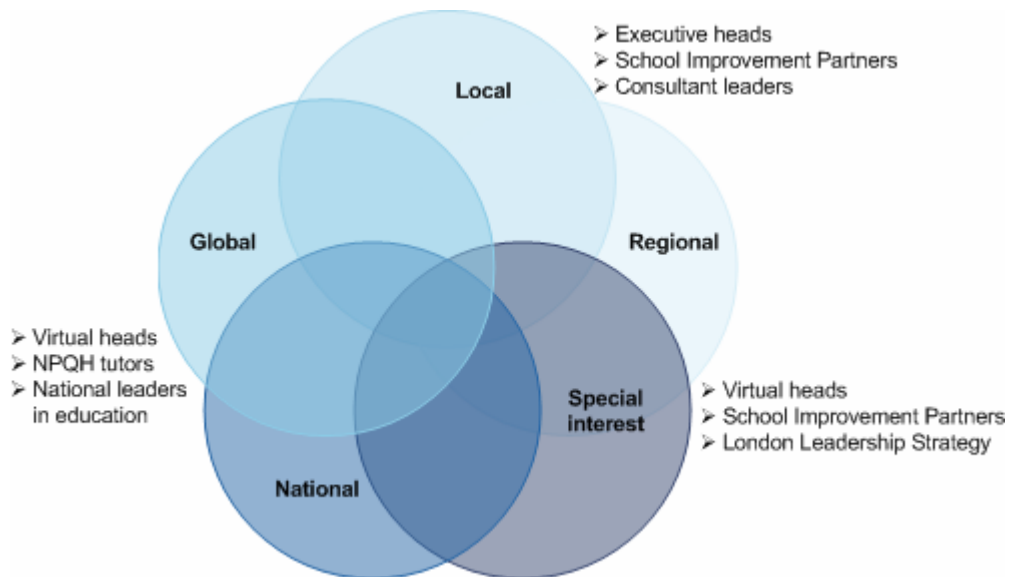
➢ Executive heads
➢ School Improvement Partners
➢ Consultant leaders

Local

Global

Regional

➢ Virtual heads
➢ NPQH tutors
➢ National leaders in education

Special interest

➢ Virtual heads
➢ School Improvement Partners
➢ London Leadership Strategy

National